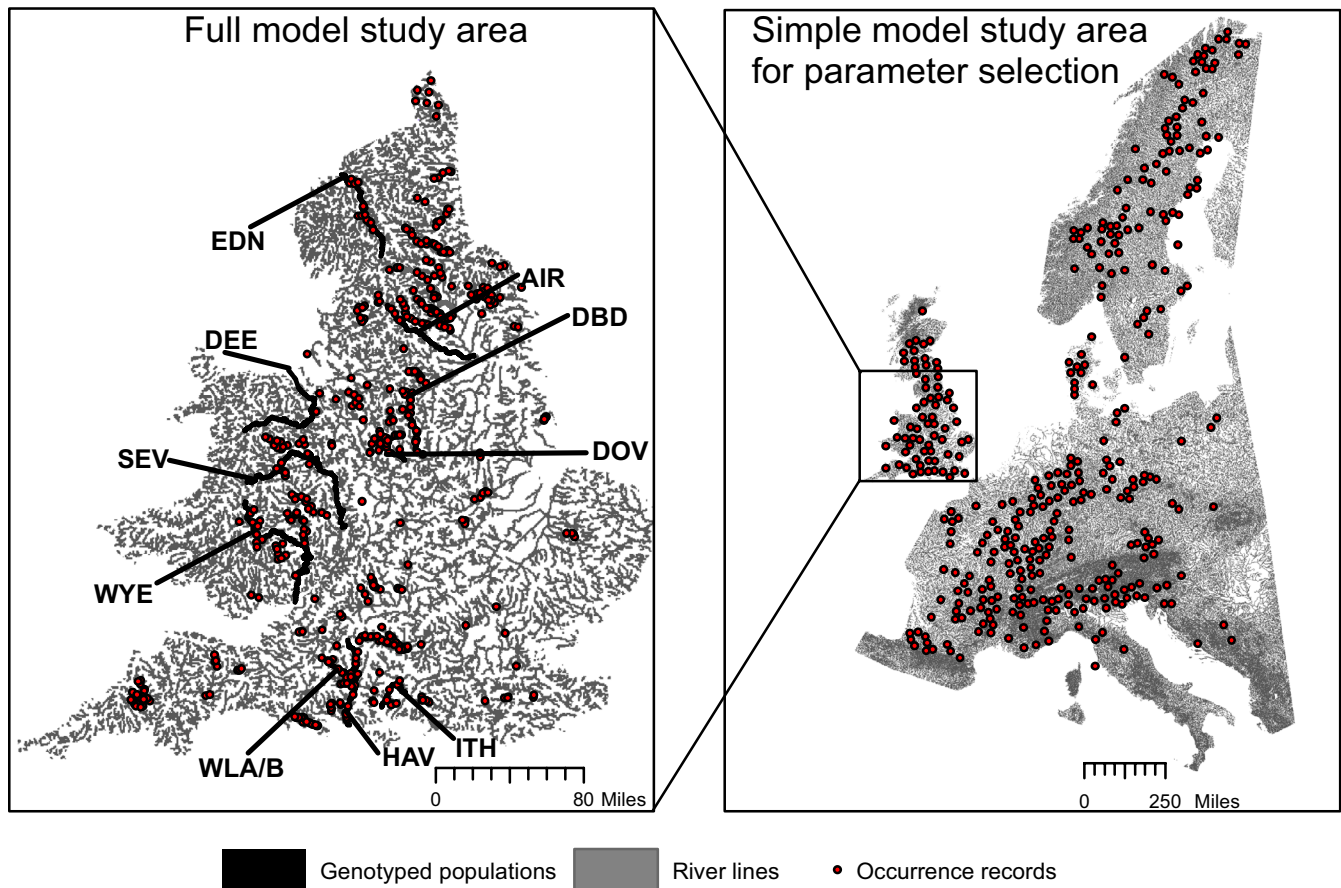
Full model study area

EDN

AIR

DBD

DEE

DOV

SEV

WYE

WLA/B

HAV

ITH

0 80 Miles

Simple model study area for parameter selection

0 250 Miles

Genotyped populations

River lines

Occurrence records